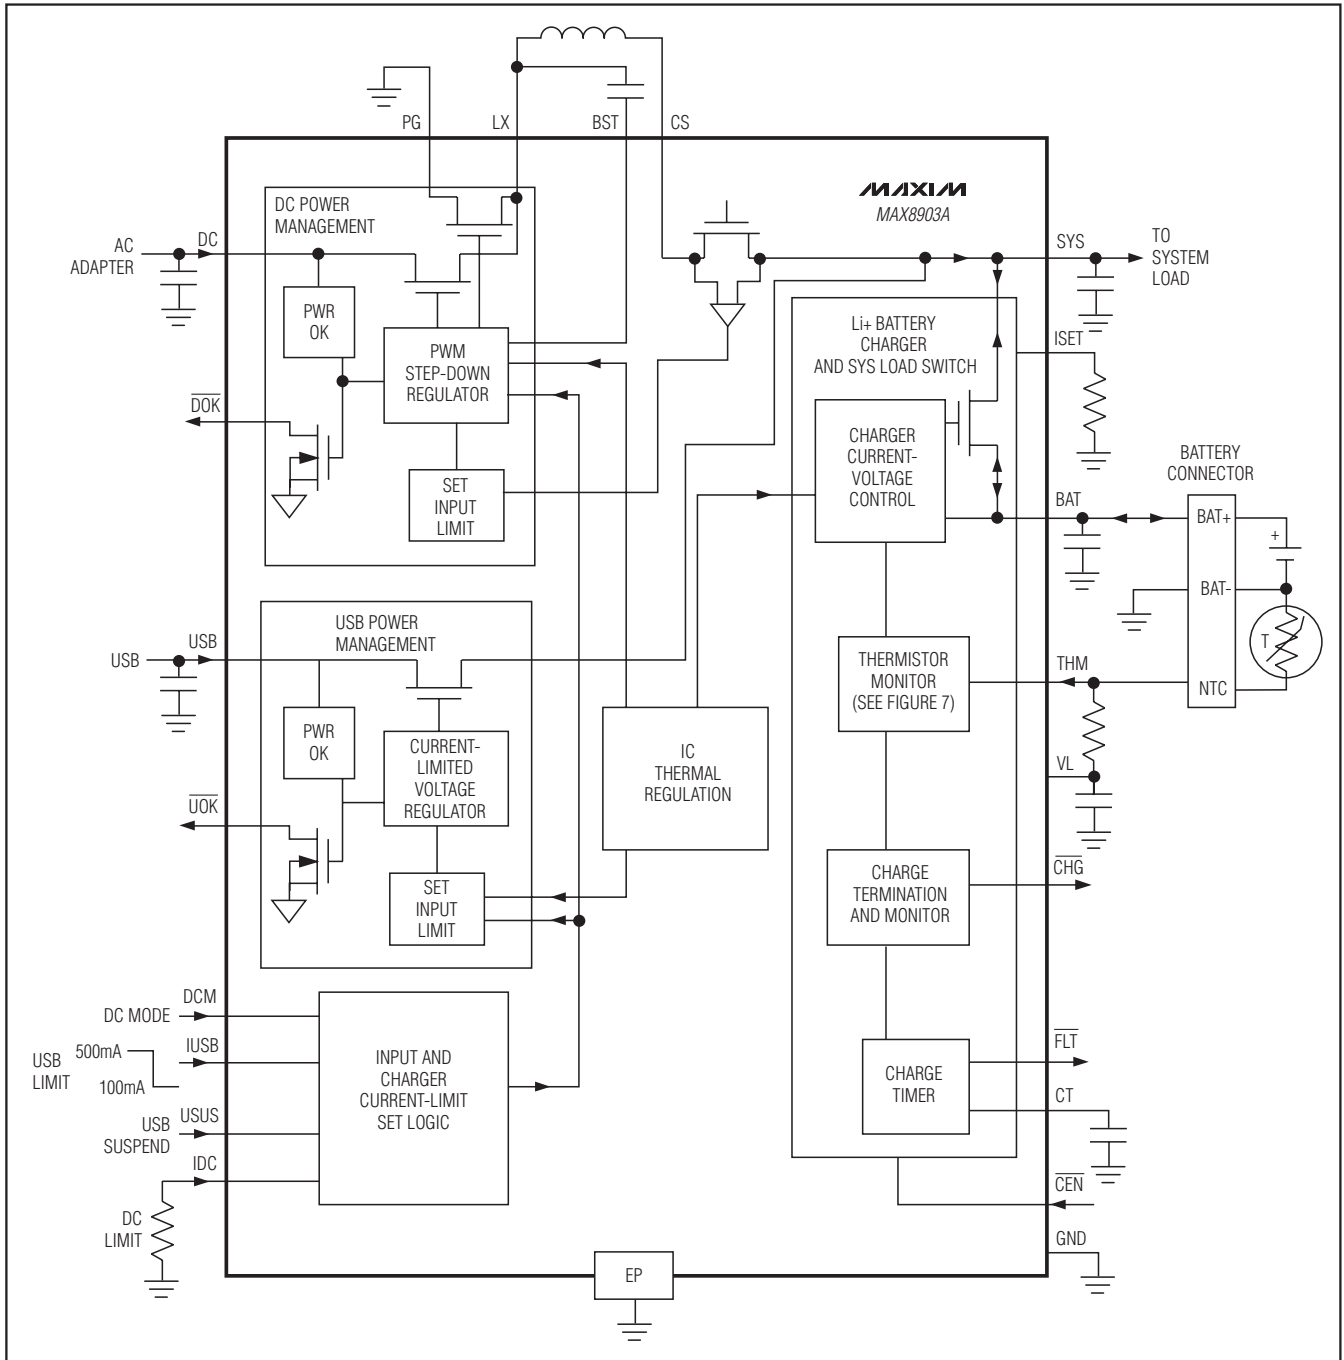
PG
LX
BST
CS

MAXIM
MAX8903A

DC POWER MANAGEMENT

AC ADAPTER
DC

PWR OK

PWM STEP-DOWN REGULATOR

$\overline{DOK}$

SET INPUT LIMIT

SYS
TO SYSTEM LOAD

Li+ BATTERY CHARGER AND SYS LOAD SWITCH

ISET

CHARGER CURRENT-VOLTAGE CONTROL

BATTERY CONNECTOR

BAT
BAT+
+
BAT-

USB POWER MANAGEMENT

USB
USB

PWR OK

CURRENT-LIMITED VOLTAGE REGULATOR

IC THERMAL REGULATION

THERMISTOR MONITOR (SEE FIGURE 7)

THM
T
NTC

VL

$\overline{UOK}$

SET INPUT LIMIT

CHARGE TERMINATION AND MONITOR

$\overline{CHG}$

DC MODE
DCM

USB LIMIT
500mA
100mA
IUSB

INPUT AND CHARGER CURRENT-LIMIT SET LOGIC

CHARGE TIMER

$\overline{FLT}$

CT

USB SUSPEND
USUS

IDC

DC LIMIT

$\overline{CEN}$

GND

EP